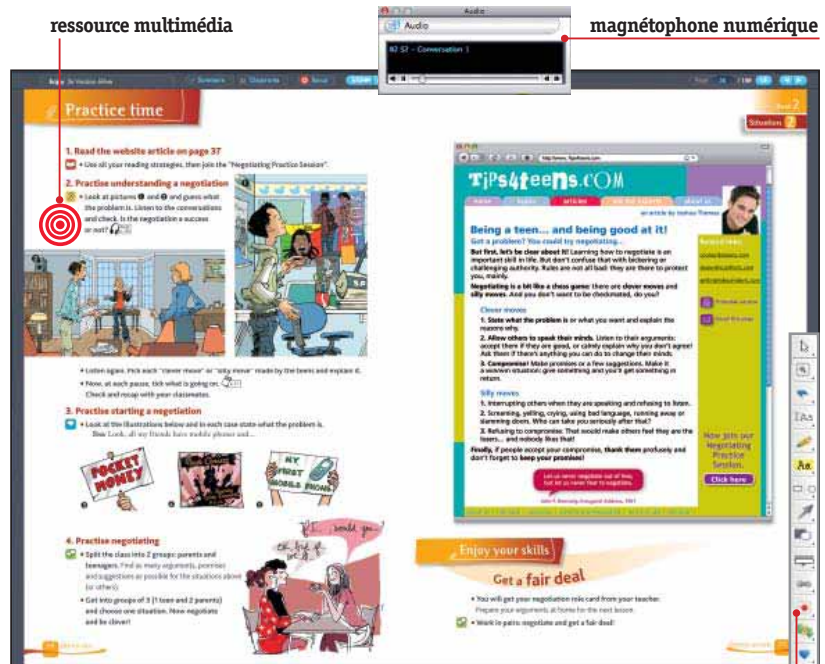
ressource multimédia

magnétophone numérique

Audio

Audio

N2 S2 – Conversation 1

Practice time

Situation 2

1. Read the website article on page 37

• Use all your reading strategies, then join the "Negotiating Practice Session".

2. Practise understanding a negotiation

• Look at pictures 1 and 2 and guess what the problem is. Listen to the conversations and check. Is the negotiation a success or not?

• Listen again. Pick each "clever move" or "silly move" made by the teens and explain it.

• Now, at each pause, tick what is going on. Check and recap with your classmates.

3. Practise starting a negotiation

• Look at the illustrations below and in each case state what the problem is.

POCKET MONEY

MY FIRST MOBILE PHONE

4. Practise negotiating

• Split the class into 2 groups: parents and teenagers. Find as many arguments, promises and suggestions as possible for the situations above (or others).

• Get into groups of 3 (1 teen and 2 parents) and choose one situation. Now negotiate and be clever!

Tips4teens.COM

Being a teen... and being good at it!

Get a problem? You could try negotiating...

Clever moves

Silly moves

Now join our Negotiating Practice Session.

Click here

Enjoy your skills

Get a fair deal

• You will get your negotiation role card from your teacher. Prepare your arguments at home for the next lesson.

• Work in pairs: negotiate and get a fair deal!